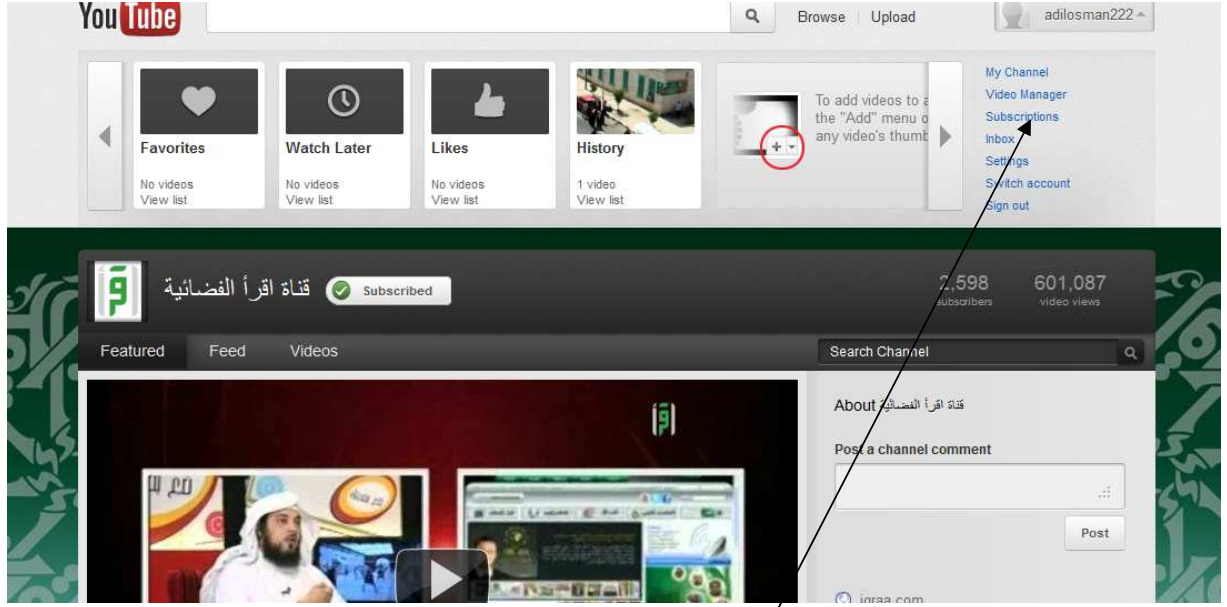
You Tube

Browse | Upload

adilosman222

Favorites
No videos
View list

Watch Later
No videos
View list

Likes
No videos
View list

History
1 video
View list

To add videos to a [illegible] the "Add" menu o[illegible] any video's thumb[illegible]

My Channel
Video Manager
Subscriptions
Inbox
Settings
Switch account
Sign out

قناة اقرأ الفضائية

Subscribed

2,598
subscribers

601,087
video views

Featured Feed Videos

Search Channel

About قناة اقرأ الفضائية

Post a channel comment

Post

iqraa.com